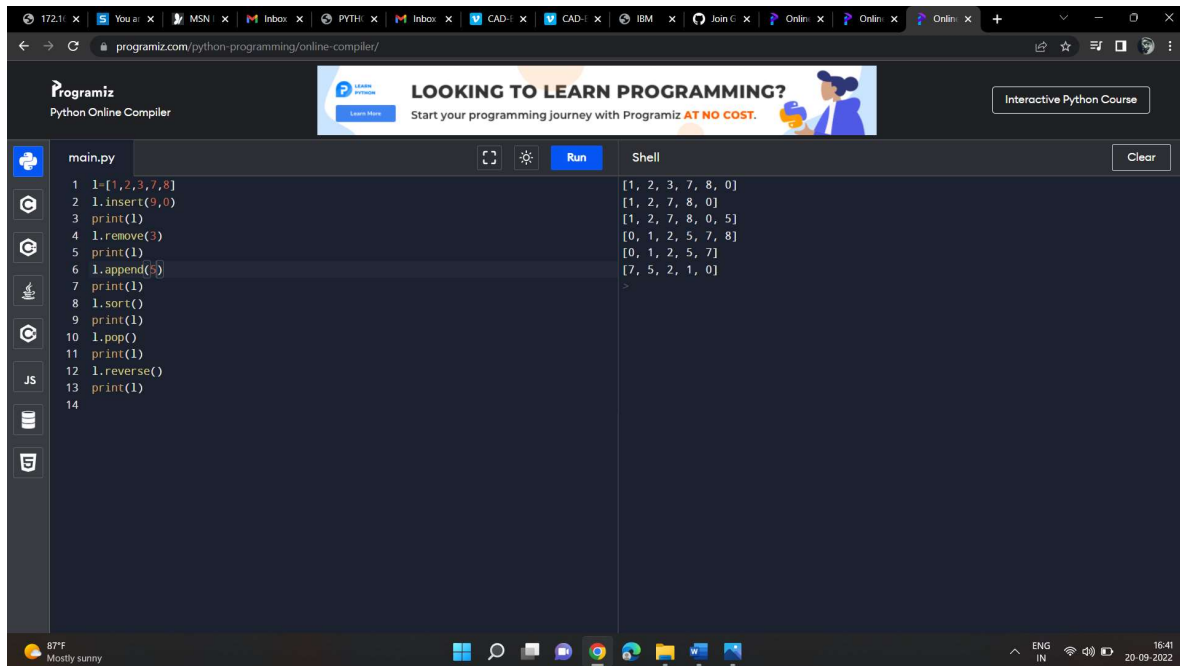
172.1( × | You ar × | MSN × | Inbox × | PYTH × | Inbox × | CAD-I × | CAD-I × | IBM × | Join G × | Onlin × | Onlin × | Onlin × | +

programiz.com/python-programming/online-compiler/

Programiz
Python Online Compiler

LEARN PYTHON
Learn More
LOOKING TO LEARN PROGRAMMING?
Start your programming journey with Programiz AT NO COST.

Interactive Python Course

main.py

Run

Shell

Clear

1 l=[1,2,3,7,8]
2 l.insert(9,0)
3 print(l)
4 l.remove(3)
5 print(l)
6 l.append(5)
7 print(l)
8 l.sort()
9 print(l)
10 l.pop()
11 print(l)
12 l.reverse()
13 print(l)
14

[1, 2, 3, 7, 8, 0]
[1, 2, 7, 8, 0]
[1, 2, 7, 8, 0, 5]
[0, 1, 2, 5, 7, 8]
[0, 1, 2, 5, 7]
[7, 5, 2, 1, 0]
>

JS

87°F
Mostly sunny

ENG
IN
16:41
20-09-2022